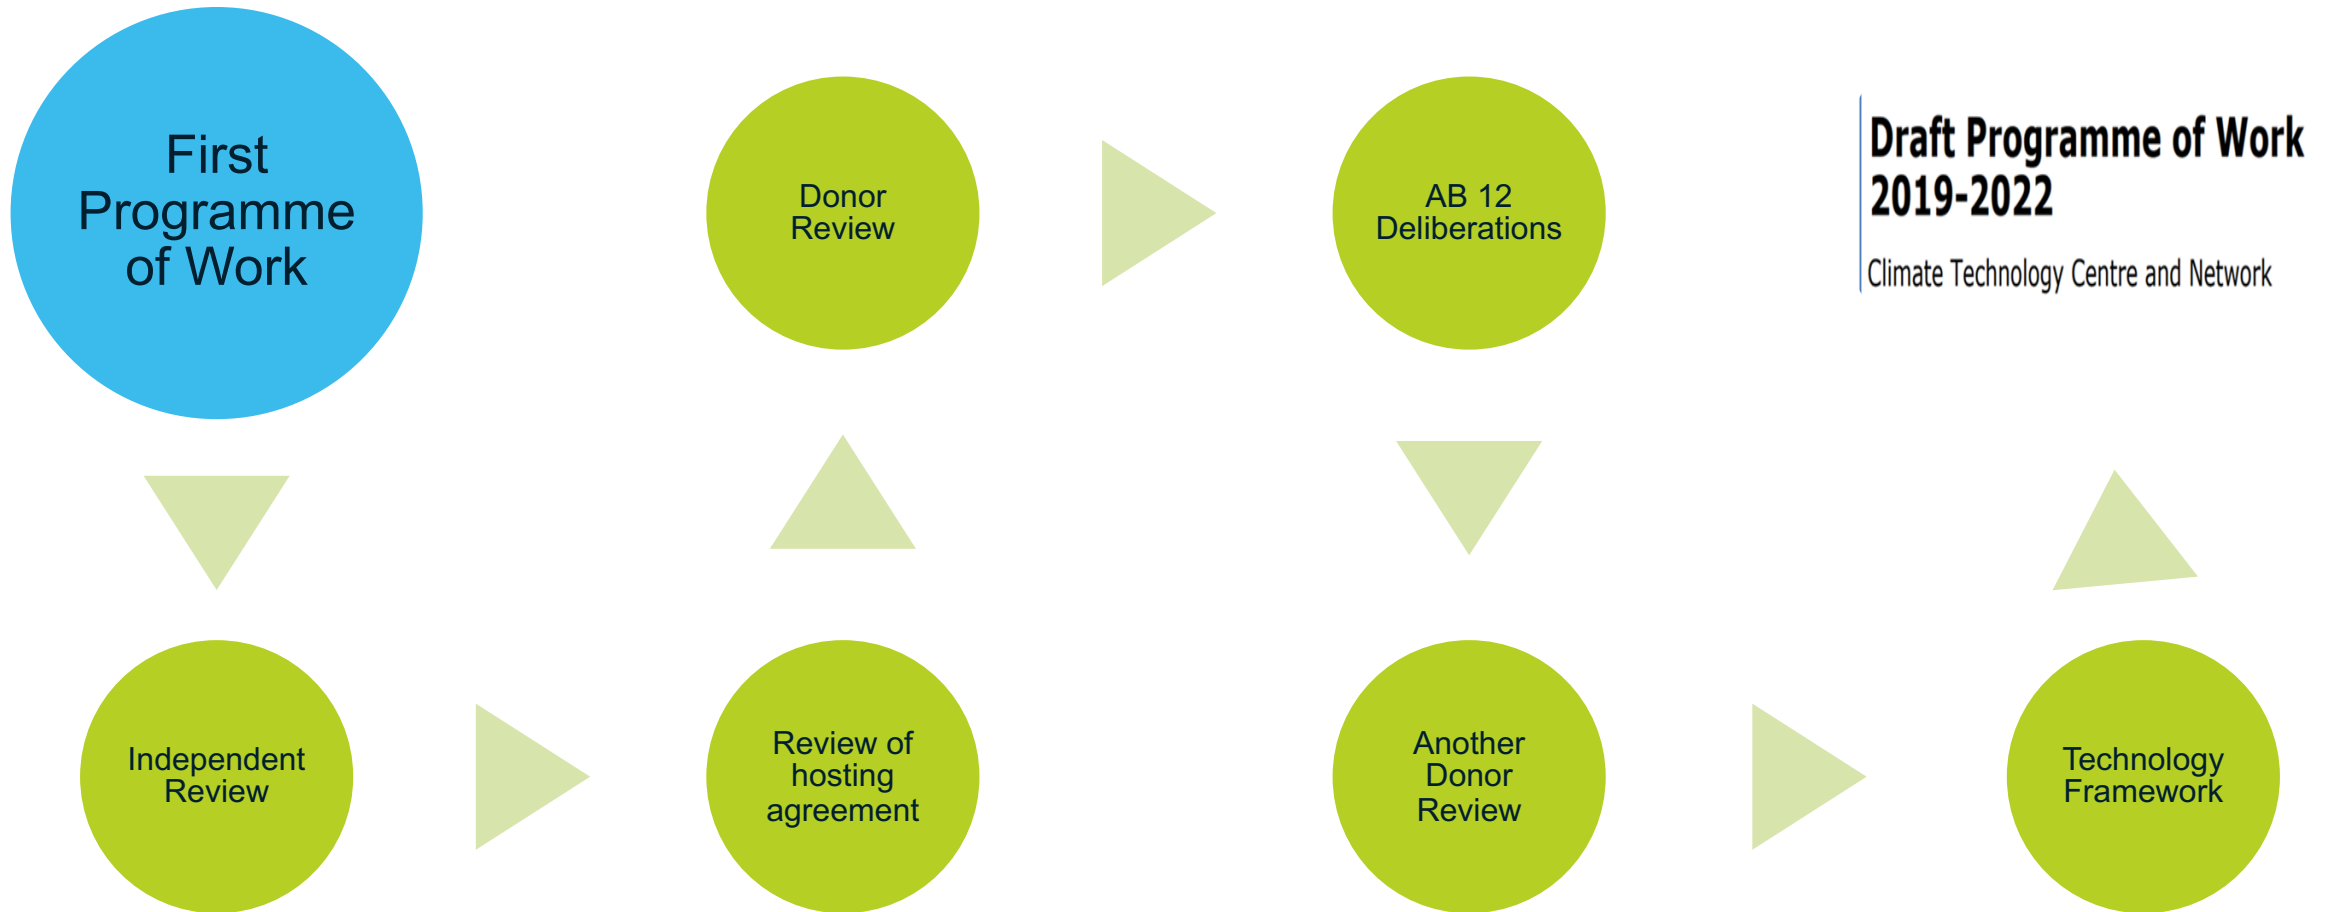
First Programme of Work

Independent Review

Review of hosting agreement

Donor Review

AB 12 Deliberations

Another Donor Review

Technology Framework

Draft Programme of Work 2019-2022

Climate Technology Centre and Network